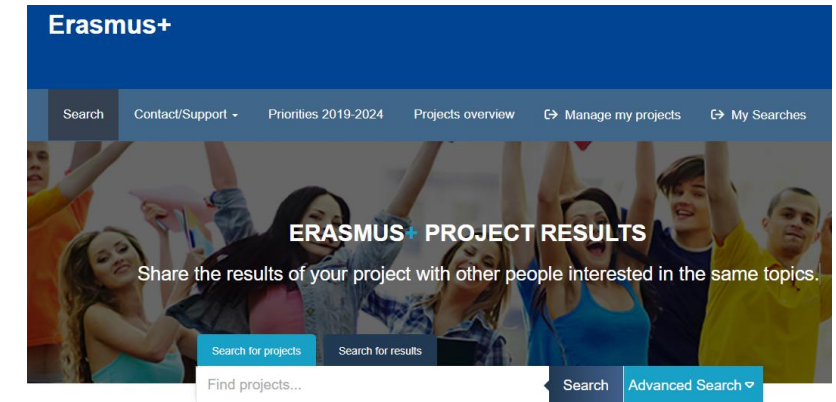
Erasmus+

Search Contact/Support Priorities 2019-2024 Projects overview Manage my projects My Searches

ERASMUS+ PROJECT RESULTS

Share the results of your project with other people interested in the same topics.

Search for projects Search for results

Find projects...

Search Advanced Search